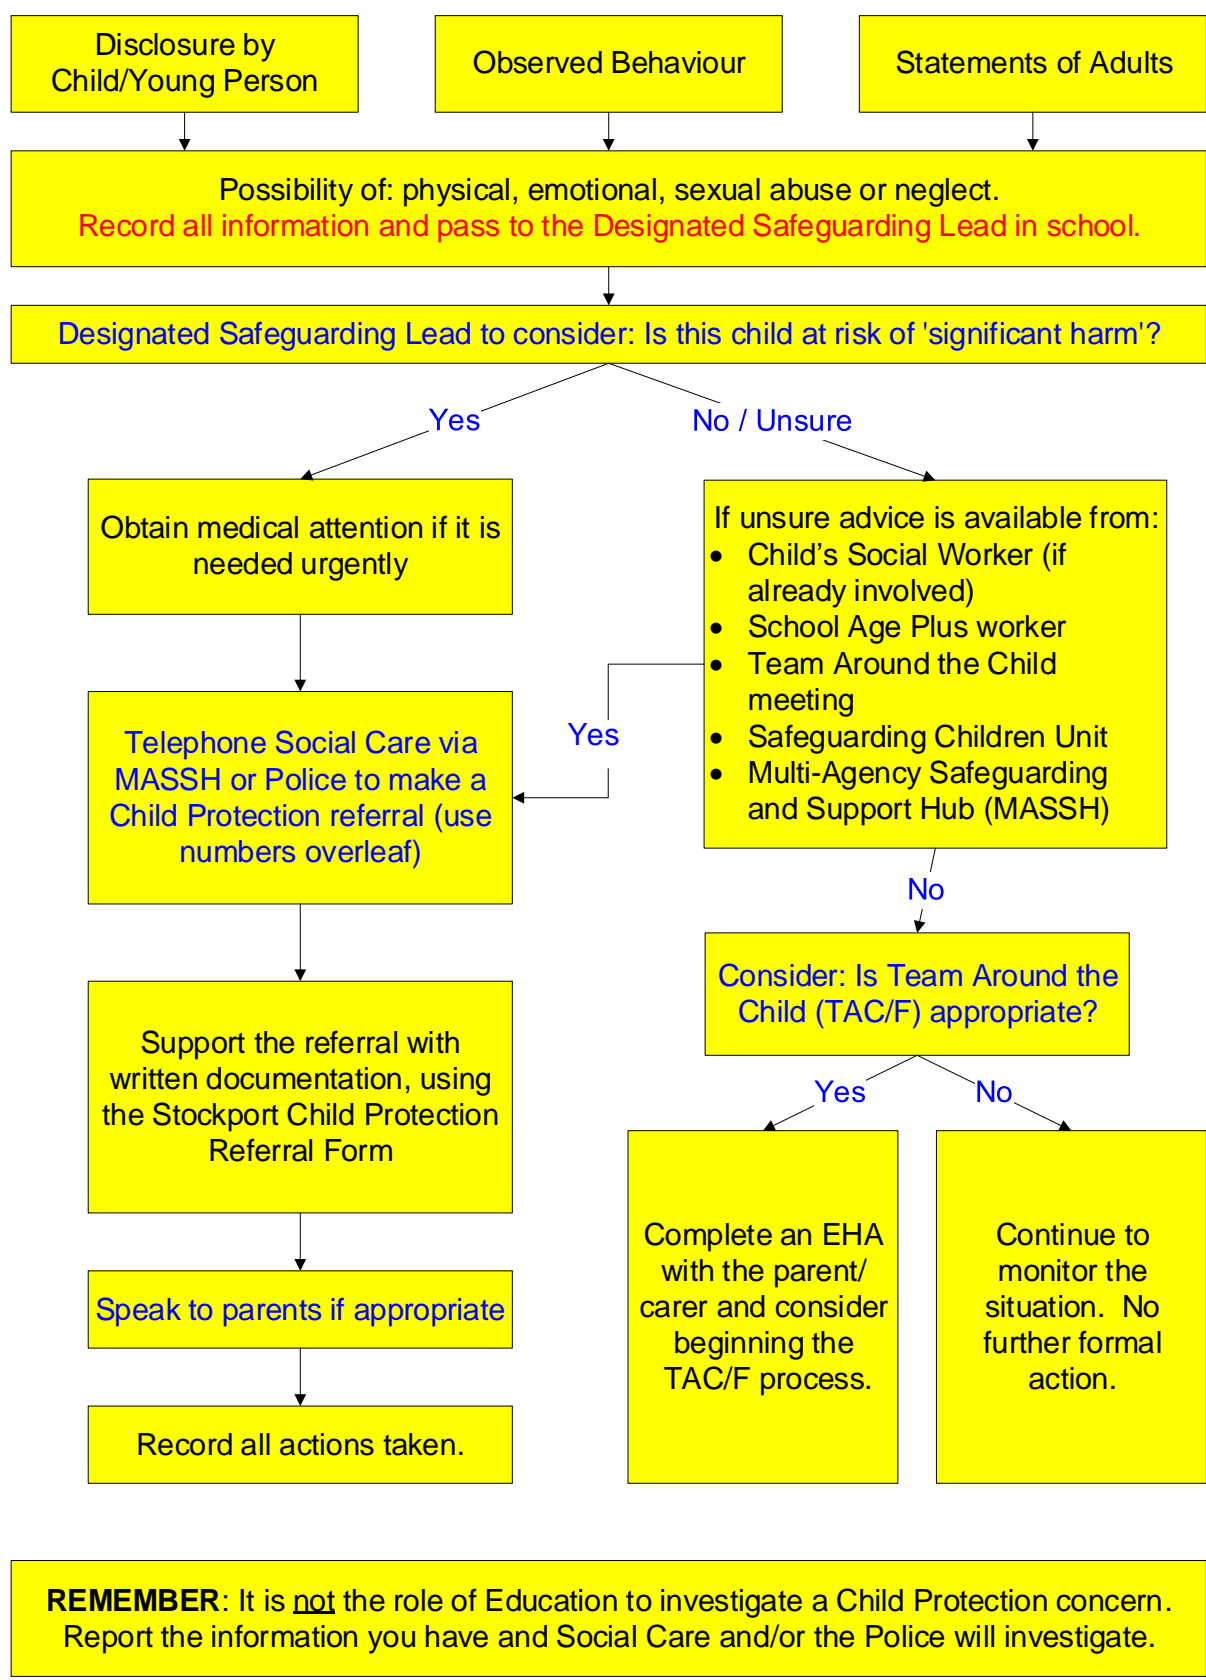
Disclosure by Child/Young Person

Observed Behaviour

Statements of Adults

Possibility of: physical, emotional, sexual abuse or neglect.
Record all information and pass to the Designated Safeguarding Lead in school.

Designated Safeguarding Lead to consider: Is this child at risk of 'significant harm'?

Yes

No / Unsure

Obtain medical attention if it is needed urgently

If unsure advice is available from:
- Child's Social Worker (if already involved)
- School Age Plus worker
- Team Around the Child meeting
- Safeguarding Children Unit
- Multi-Agency Safeguarding and Support Hub (MASSH)

Yes

Telephone Social Care via MASSH or Police to make a Child Protection referral (use numbers overleaf)

No

Consider: Is Team Around the Child (TAC/F) appropriate?

Support the referral with written documentation, using the Stockport Child Protection Referral Form

Yes

No

Complete an EHA with the parent/ carer and consider beginning the TAC/F process.

Continue to monitor the situation. No further formal action.

Speak to parents if appropriate

Record all actions taken.

**REMEMBER**: It is not the role of Education to investigate a Child Protection concern. Report the information you have and Social Care and/or the Police will investigate.